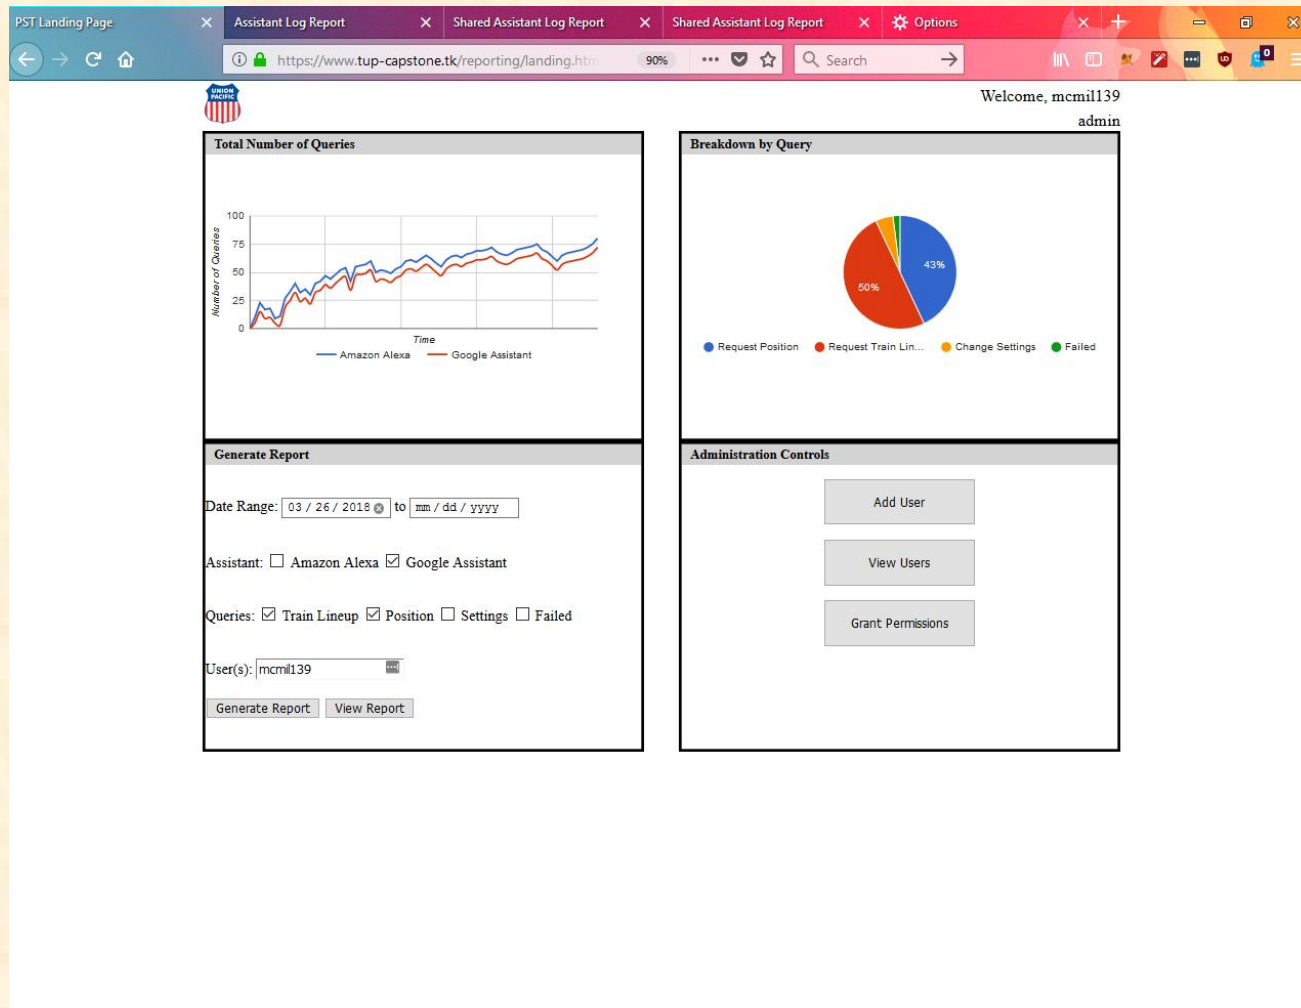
PST Landing Page ✕ Assistant Log Report ✕ Shared Assistant Log Report ✕ Shared Assistant Log Report ✕ Options ✕ +

https://www.tup-capstone.tk/reporting/landing.htm 90% ••• Search

UNION PACIFIC

Welcome, mcmil139
admin

Total Number of Queries

100
75
50
25
0
Number of Queries
Time
Amazon Alexa Google Assistant

Breakdown by Query

43%
50%

Request Position Request Train Lin... Change Settings Failed

Generate Report

Date Range: 03 / 26 / 2018 to mm / dd / yyyy

Assistant: ☐ Amazon Alexa ☑ Google Assistant

Queries: ☑ Train Lineup ☑ Position ☐ Settings ☐ Failed

User(s): mcmil139

Generate Report View Report

Administration Controls

Add User

View Users

Grant Permissions